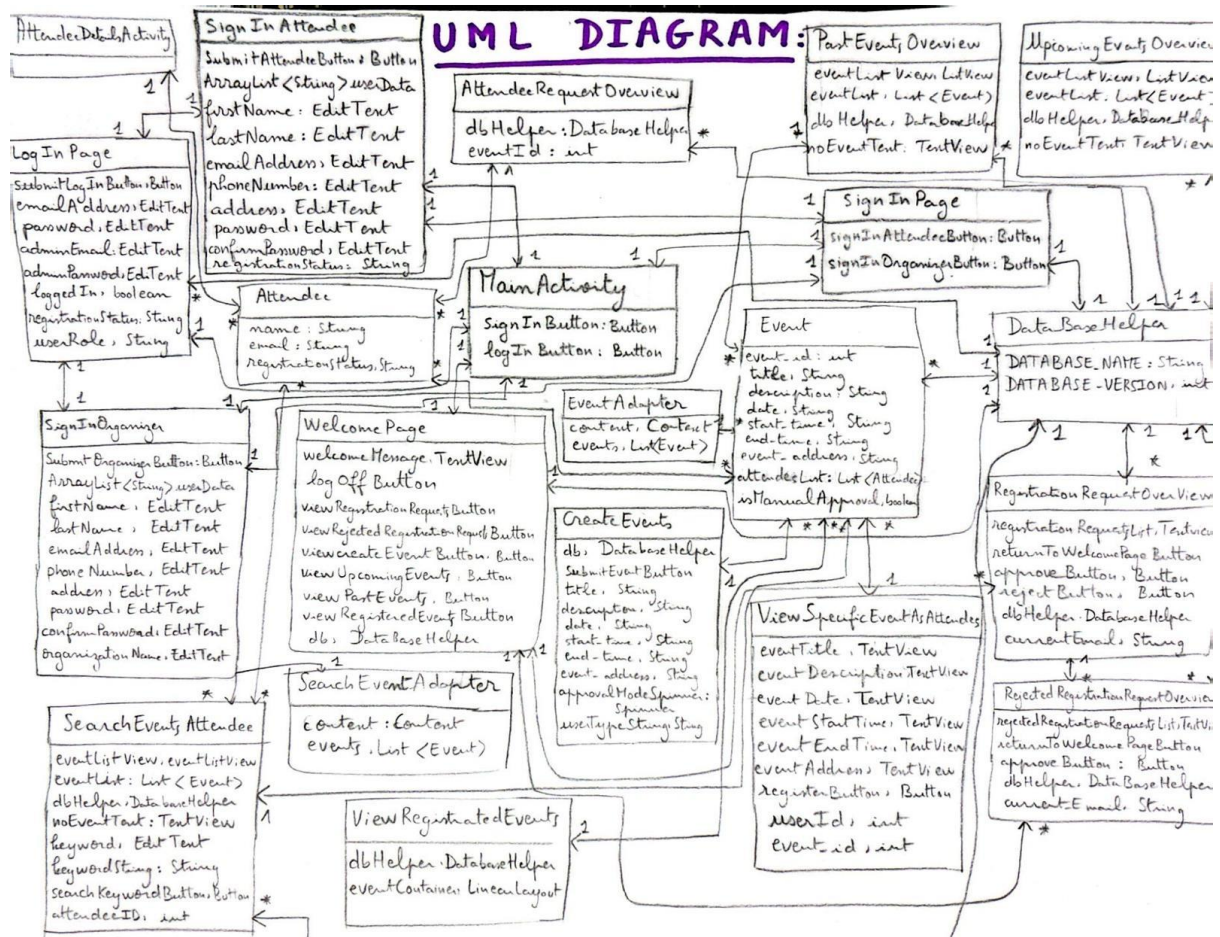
UML DIAGRAM:

AttendeeDetailsActivity

Sign In Attendee
SubmitAttendeeButton : Button
ArrayList <String> userData
firstName : EditText
lastName : EditText
emailAddress, EditText
phoneNumber : EditText
address, EditText
password, EditText
confirmPassword, EditText
registrationStatus : String

AttendeeRequestOverview
dbHelper : DatabaseHelper
eventId : int

Past Events Overview
eventList View: ListView
eventList, List <Event>
dbHelper, DatabaseHelper
noEventText, TextView

Upcoming Events Overview
eventListView, ListView
eventList, List<Event>
dbHelper, DatabaseHelper
noEventText, TextView

Log In Page
SubmitLogInButton : Button
emailAddress : EditText
password, EditText
adminEmail : EditText
adminPassword : EditText
loggedIn, boolean
registrationStatus, String
userRole, String

Sign In Page
signInAttendeeButton : Button
signInOrganizerButton : Button

Attendee
name : String
email : String
registrationStatus, String

MainActivity
Sign In Button : Button
logIn Button : Button

Event
event_id : int
title, String
description : String
date, String
start_time, String
end_time, String
event_address, String
attendeesList : List <Attendee>
isManualApproval, boolean

DataBaseHelper
DATABASE_NAME : String
DATABASE_VERSION, int

SignInOrganizer
Submit Organizer Button : Button
ArrayList <String> userData
firstName, EditText
lastName, EditText
emailAddress, EditText
phone Number, EditText
address, EditText
password, EditText
confirmPassword, EditText
organizationName, EditText

Welcome Page
welcome Message, TextView
log Off Button
view Registration Requests Button
view Rejected Registration Requests Button
view create Event Button, Button
view Upcoming Events, Button
view PastEvents, Button
view Registered Events Button
db, DataBase Helper

Event Adapter
context, Context
events, List<Event>

Create Events
db, DatabaseHelper
SubmitEventButton
title, String
description, String
date, String
start_time, String
end_time, String
event_address, String
approvalModeSpinner : Spinner
userType String: String

Registration Request OverView
registrationRequestsList, Textview
returnToWelcomePage Button
approve Button, Button
reject Button, Button
dbHelper : DatabaseHelper
currentEmail, String

Search Event Adapter
context : Context
events, List <Event>

View Specific Event As Attendee
eventTitle, TextView
event Description TextView
event Date, TextView
event StartTime, TextView
event EndTime, TextView
event Address, TextView
registerButton, Button
userId, int
event_id, int

Rejected Registration Request Overview
rejectedRegistrationRequests List, TextView
returnToWelcome PageButton
approve Button : Button
dbHelper, DataBase Helper
currentEmail, String

SearchEvents Attendee
eventListView, eventListView
eventList : List < Event>
dbHelper, DatabaseHelper
noEventText : TextView
keyword, EditText
keywordString : String
search Keyword Button, Button
attendeeID, int

View Registrated Events
dbHelper, DatabaseHelper
eventContainer, LinearLayout

1 1 1 1 1 1 1 1 1 1 1 1 1 1 1 1 1 1 1 1 1 1 1 1 1 1 1 1
* * * * * * * * * * * * * * * * * * *